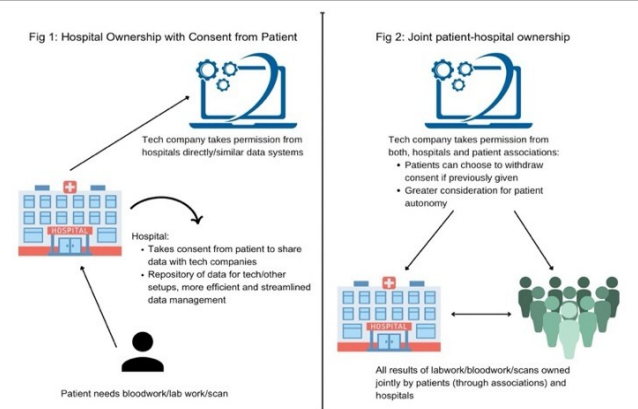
Fig 1: Hospital Ownership with Consent from Patient

Tech company takes permission from hospitals directly/similar data systems

HOSPITAL

Hospital:
- Takes consent from patient to share data with tech companies
- Repository of data for tech/other setups, more efficient and streamlined data management

Patient needs bloodwork/lab work/scan

Fig 2: Joint patient-hospital ownership

Tech company takes permission from both, hospitals and patient associations:
- Patients can choose to withdraw consent if previously given
- Greater consideration for patient autonomy

HOSPITAL

All results of labwork/bloodwork/scans owned jointly by patients (through associations) and hospitals